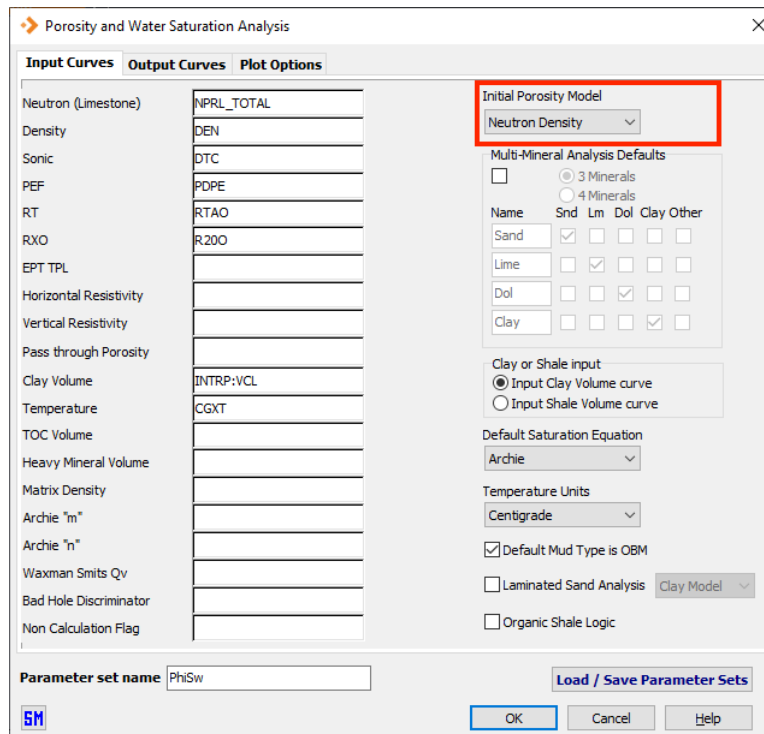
Porosity and Water Saturation Analysis
×

Input Curves | Output Curves | Plot Options

| | |
|---|---|
| Neutron (Limestone) | NPRL_TOTAL |
| Density | DEN |
| Sonic | DTC |
| PEF | PDPE |
| RT | RTAO |
| RXO | R20O |
| EPT TPL | |
| Horizontal Resistivity | |
| Vertical Resistivity | |
| Pass through Porosity | |
| Clay Volume | INTRP:VCL |
| Temperature | CGXT |
| TOC Volume | |
| Heavy Mineral Volume | |
| Matrix Density | |
| Archie "m" | |
| Archie "n" | |
| Waxman Smits Qv | |
| Bad Hole Discriminator | |
| Non Calculation Flag | |

Initial Porosity Model
Neutron Density

Multi-Mineral Analysis Defaults
3 Minerals
4 Minerals
Name Snd Lm Dol Clay Other
Sand
Lime
Dol
Clay

Clay or Shale input
Input Clay Volume curve
Input Shale Volume curve

Default Saturation Equation
Archie

Temperature Units
Centigrade

Default Mud Type is OBM

Laminated Sand Analysis Clay Model

Organic Shale Logic

Parameter set name PhiSw

Load / Save Parameter Sets

SM

OK Cancel Help